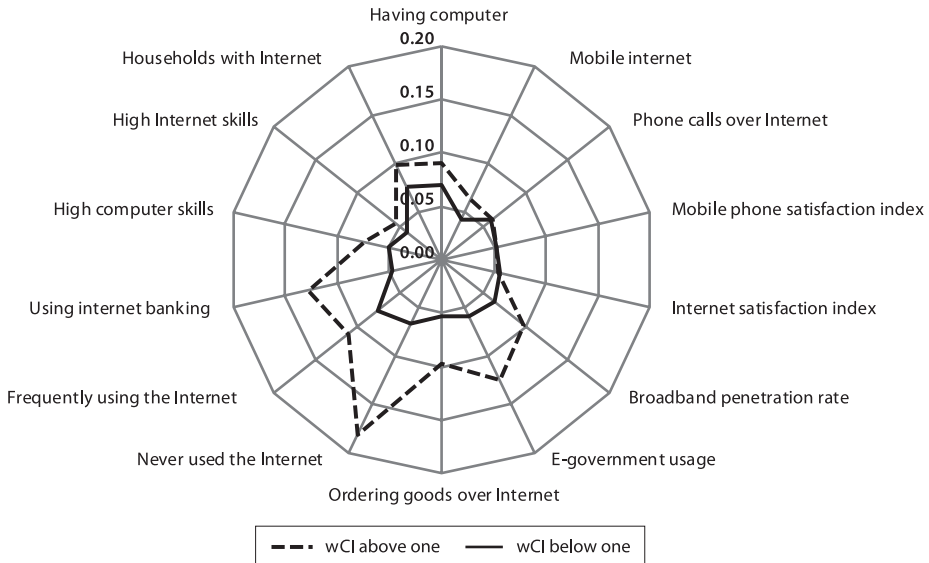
Having computer
0.20
0.15
0.10
0.05
0.00
Mobile internet
Phone calls over Internet
Mobile phone satisfaction index
Internet satisfaction index
Broadband penetration rate
E-government usage
Ordering goods over Internet
Never used the Internet
Frequently using the Internet
Using internet banking
High computer skills
High Internet skills
Households with Internet

wCI above one
wCI below one